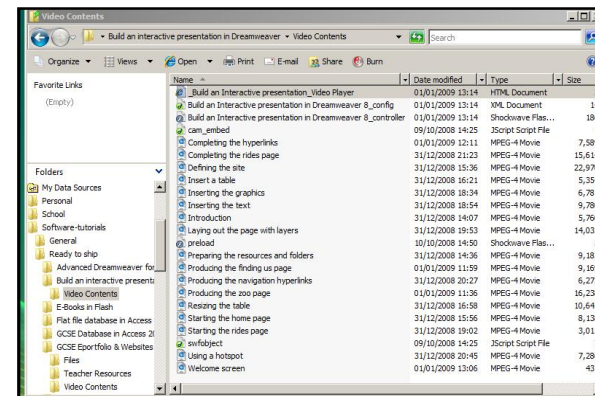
Video Contents

Build an interactive presentation in Dreamweaver ▸ Video Contents

Search

Organize ▾ Views ▾ Open ▾ Print E-mail Share Burn

Favorite Links

(Empty)

Folders

My Data Sources
Personal
School
Software-tutorials
General
Ready to ship
Advanced Dreamweaver for
Build an interactive presenta
Video Contents
E-Books in Flash
Flat file database in Access
GCSE Database in Access 2(
GCSE Eportfolio & Websites
Files
Teacher Resources
Video Contents

| Name | Date modified | Type | Size |
|---|---|---|---|
| _Build an Interactive presentation_Video Player | 01/01/2009 13:14 | HTML Document | |
| Build an Interactive presentation in Dreamweaver 8_config | 01/01/2009 13:14 | XML Document | 1 |
| Build an Interactive presentation in Dreamweaver 8_controller | 01/01/2009 13:14 | Shockwave Flas... | 18 |
| cam_embed | 09/10/2008 14:25 | JScript Script File | |
| Completing the hyperlinks | 01/01/2009 12:11 | MPEG-4 Movie | 7,58 |
| Completing the rides page | 31/12/2008 21:23 | MPEG-4 Movie | 15,61 |
| Defining the site | 31/12/2008 15:36 | MPEG-4 Movie | 22,97 |
| Insert a table | 31/12/2008 16:21 | MPEG-4 Movie | 5,35 |
| Inserting the graphics | 31/12/2008 18:34 | MPEG-4 Movie | 6,78 |
| Inserting the text | 31/12/2008 18:54 | MPEG-4 Movie | 9,78 |
| Introduction | 31/12/2008 14:07 | MPEG-4 Movie | 5,76 |
| Laying out the page with layers | 31/12/2008 19:53 | MPEG-4 Movie | 14,03 |
| preload | 10/10/2008 14:50 | Shockwave Flas... | |
| Preparing the resources and folders | 31/12/2008 14:36 | MPEG-4 Movie | 9,18 |
| Producing the finding us page | 01/01/2009 11:59 | MPEG-4 Movie | 9,16 |
| Producing the navigation hyperlinks | 31/12/2008 20:27 | MPEG-4 Movie | 6,27 |
| Producing the zoo page | 01/01/2009 11:36 | MPEG-4 Movie | 16,23 |
| Resizing the table | 31/12/2008 16:58 | MPEG-4 Movie | 10,64 |
| Starting the home page | 31/12/2008 15:56 | MPEG-4 Movie | 8,13 |
| Starting the rides page | 31/12/2008 19:02 | MPEG-4 Movie | 3,01 |
| swfobject | 09/10/2008 14:25 | JScript Script File | |
| Using a hotspot | 31/12/2008 20:45 | MPEG-4 Movie | 7,28 |
| Welcome screen | 01/01/2009 13:06 | MPEG-4 Movie | 43 |